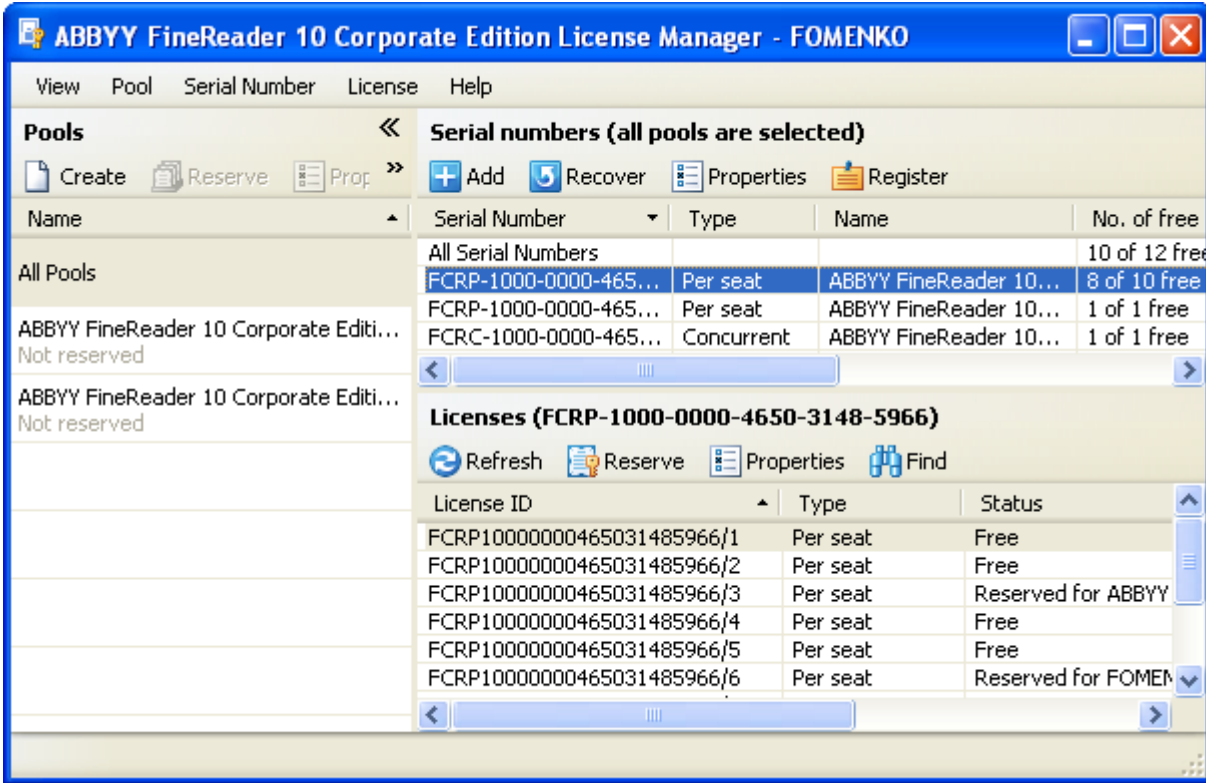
ABBYY FineReader 10 Corporate Edition License Manager - FOMENKO

View Pool Serial Number License Help

Pools

Create Reserve Prop

| Name |
|---|
| All Pools |
| ABBYY FineReader 10 Corporate Editi... Not reserved |
| ABBYY FineReader 10 Corporate Editi... Not reserved |

Serial numbers (all pools are selected)

Add Recover Properties Register

| Serial Number | Type | Name | No. of free |
|---|---|---|---|
| All Serial Numbers | | | 10 of 12 free |
| FCRP-1000-0000-465... | Per seat | ABBYY FineReader 10... | 8 of 10 free |
| FCRP-1000-0000-465... | Per seat | ABBYY FineReader 10... | 1 of 1 free |
| FCRC-1000-0000-465... | Concurrent | ABBYY FineReader 10... | 1 of 1 free |

Licenses (FCRP-1000-0000-4650-3148-5966)

Refresh Reserve Properties Find

| License ID | Type | Status |
|---|---|---|
| FCRP10000000465031485966/1 | Per seat | Free |
| FCRP10000000465031485966/2 | Per seat | Free |
| FCRP10000000465031485966/3 | Per seat | Reserved for ABBYY |
| FCRP10000000465031485966/4 | Per seat | Free |
| FCRP10000000465031485966/5 | Per seat | Free |
| FCRP10000000465031485966/6 | Per seat | Reserved for FOMEN |